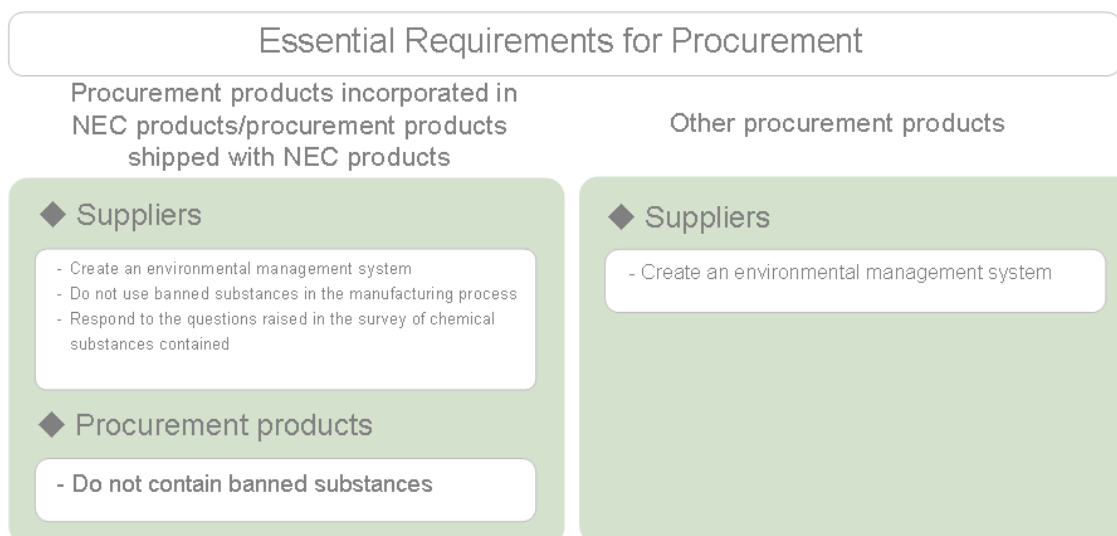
Essential Requirements for Procurement

Procurement products incorporated in NEC products/procurement products shipped with NEC products

◆ Suppliers

- Create an environmental management system
- Do not use banned substances in the manufacturing process
- Respond to the questions raised in the survey of chemical substances contained

◆ Procurement products

- Do not contain banned substances

Other procurement products

◆ Suppliers

- Create an environmental management system